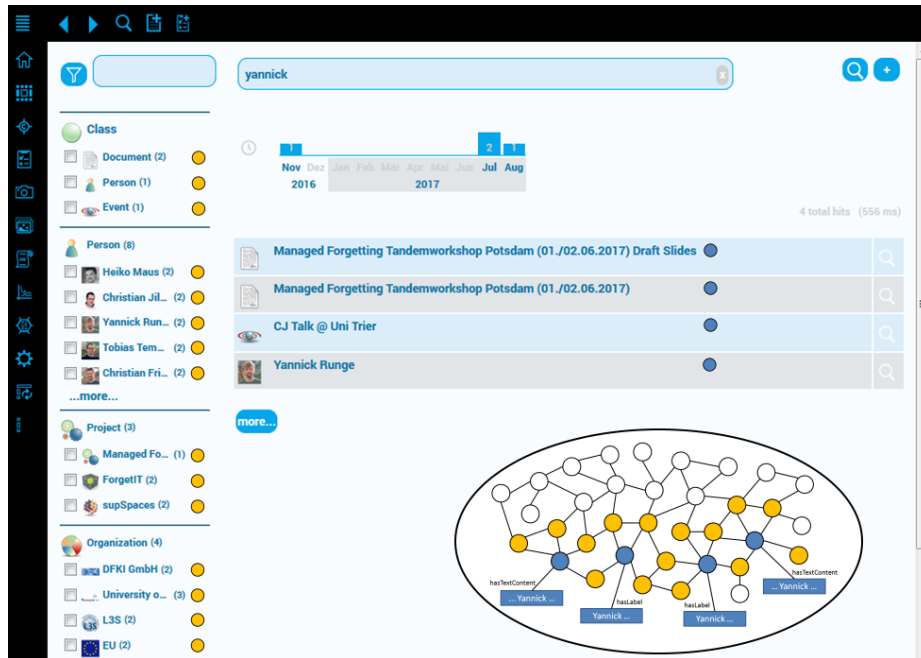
yannick

Class

Document (2)

Person (1)

Event (1)

Person (8)

Heiko Maus (2)

Christian Jil... (2)

Yannick Run... (2)

Tobias Tem... (2)

Christian Fri... (2)

...more...

Project (3)

Managed Fo... (1)

ForgetIT (2)

supSpaces (2)

Organization (4)

DFKI GmbH (2)

University o... (3)

L3S (2)

EU (2)

| 1 | | | | | | | | | 2 | 1 |
|---|---|---|---|---|---|---|---|---|---|---|
| Nov | Dez | Jan | Feb | Mär | Apr | Mai | Jun | Jul | Aug |
| 2016 | | 2017 | | | | | | | |

4 total hits (556 ms)

Managed Forgetting Tandemworkshop Potsdam (01./02.06.2017) Draft Slides

Managed Forgetting Tandemworkshop Potsdam (01./02.06.2017)

CJ Talk @ Uni Trier

Yannick Runge

more...

hasTextContent

... Yannick ...

hasLabel

Yannick ...

hasLabel

Yannick ...

hasTextContent

... Yannick ...